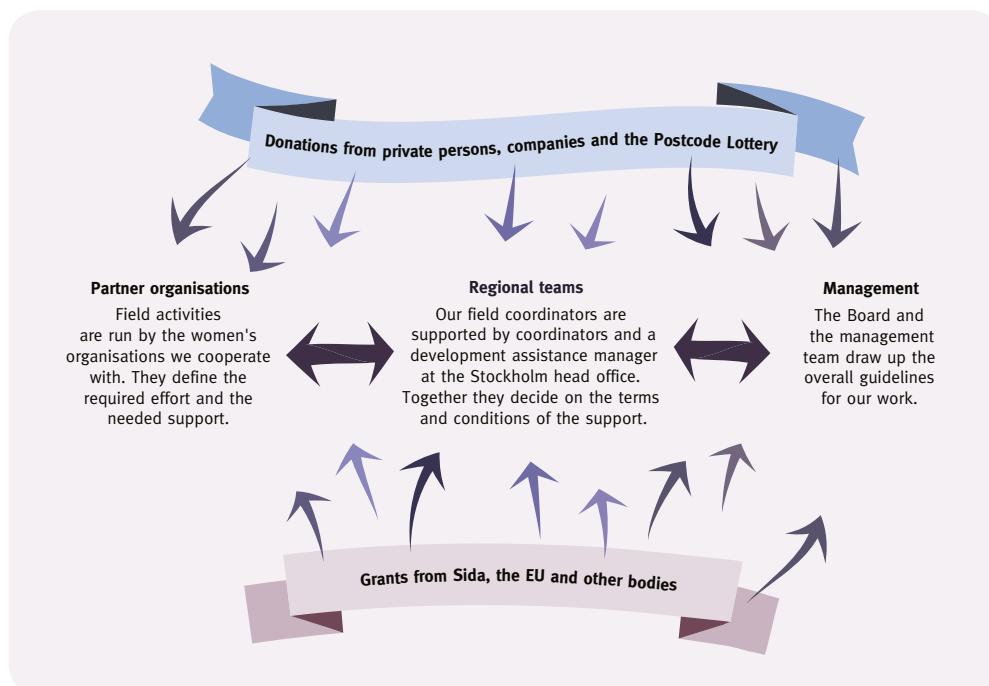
Donations from private persons, companies and the Postcode Lottery

Partner organisations
Field activities are run by the women's organisations we cooperate with. They define the required effort and the needed support.

Regional teams
Our field coordinators are supported by coordinators and a development assistance manager at the Stockholm head office. Together they decide on the terms and conditions of the support.

Management
The Board and the management team draw up the overall guidelines for our work.

Grants from Sida, the EU and other bodies